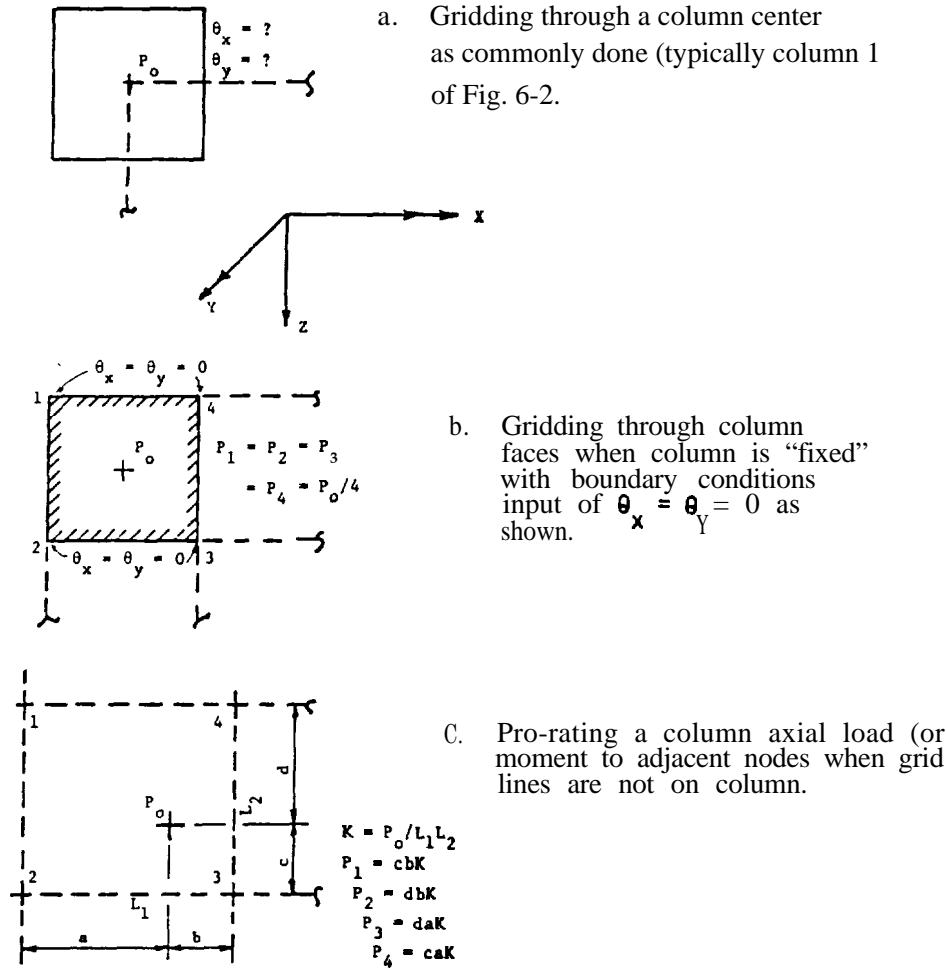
$\theta_x = ?$
$\theta_y = ?$
$P_o$

a. Gridding through a column center as commonly done (typically column 1 of Fig. 6-2.

X
Y
Z

$\theta_x = \theta_y = 0$
1
4
$P_o$
$P_1 = P_2 = P_3$
$= P_4 = P_o/4$
2
$\theta_x = \theta_y = 0$
3

b. Gridding through column faces when column is "fixed" with boundary conditions input of $\theta_X = \theta_Y = 0$ as shown.

1
4
$P_o$
$L_2$
d
c
2
3
$L_1$
a
b
$K = P_o/L_1L_2$
$P_1 = cbK$
$P_2 = dbK$
$P_3 = daK$
$P_4 = caK$

C. Pro-rating a column axial load (or moment to adjacent nodes when grid lines are not on column.